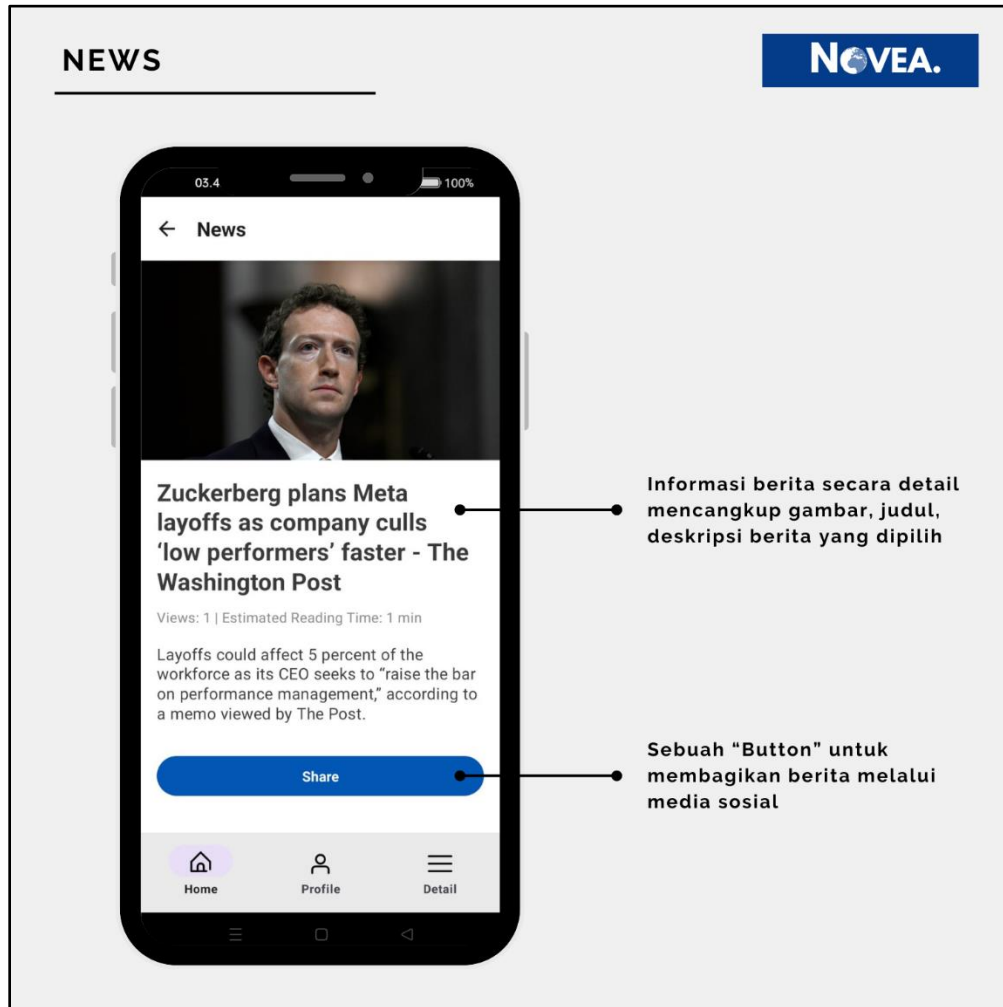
NEWS

NOVEA.

03.4

100%

← News

Zuckerberg plans Meta layoffs as company culls ‘low performers’ faster - The Washington Post

Views: 1 | Estimated Reading Time: 1 min

Layoffs could affect 5 percent of the workforce as its CEO seeks to “raise the bar on performance management,” according to a memo viewed by The Post.

Share

Home

Profile

Detail

Informasi berita secara detail mencangkup gambar, judul, deskripsi berita yang dipilih

Sebuah “Button” untuk membagikan berita melalui media sosial